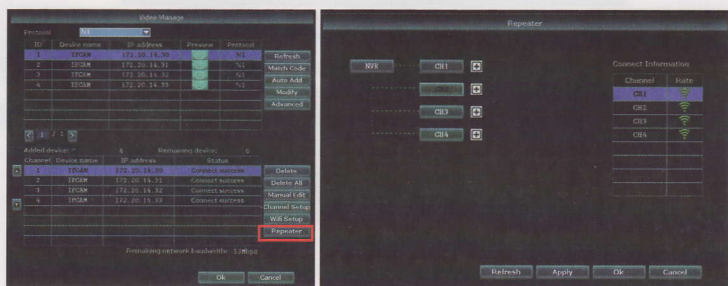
Video Manage

Protocol N1

| ID | Device name | IP address | Preview | Protocol |
|---|---|---|---|---|
| 1 | IPCAM | 172.20.14.30 | | N1 |
| 2 | IPCAM | 172.20.14.31 | | N1 |
| 3 | IPCAM | 172.20.14.32 | | N1 |
| 4 | IPCAM | 172.20.14.33 | | N1 |

Refresh
Match Code
Auto Add
Modify
Advanced

1 / 1

Added device: 4 Remaining device: 0

| Channel | Device name | IP address | Status |
|---|---|---|---|
| 1 | IPCAM | 172.20.14.30 | Connect success |
| 2 | IPCAM | 172.20.14.31 | Connect success |
| 3 | IPCAM | 172.20.14.32 | Connect success |
| 4 | IPCAM | 172.20.14.33 | Connect success |

Delete
Delete All
Manual Edit
Channel Setup
Wifi Setup
Repeater

Remaining network bandwidth: 53Mbps

Ok Cancel

Repeater

NVR CH1 CH2 CH3 CH4

Connect Information

| Channel | Rate |
|---|---|
| CH1 | |
| CH2 | |
| CH3 | |
| CH4 | |

Refresh Apply Ok Cancel